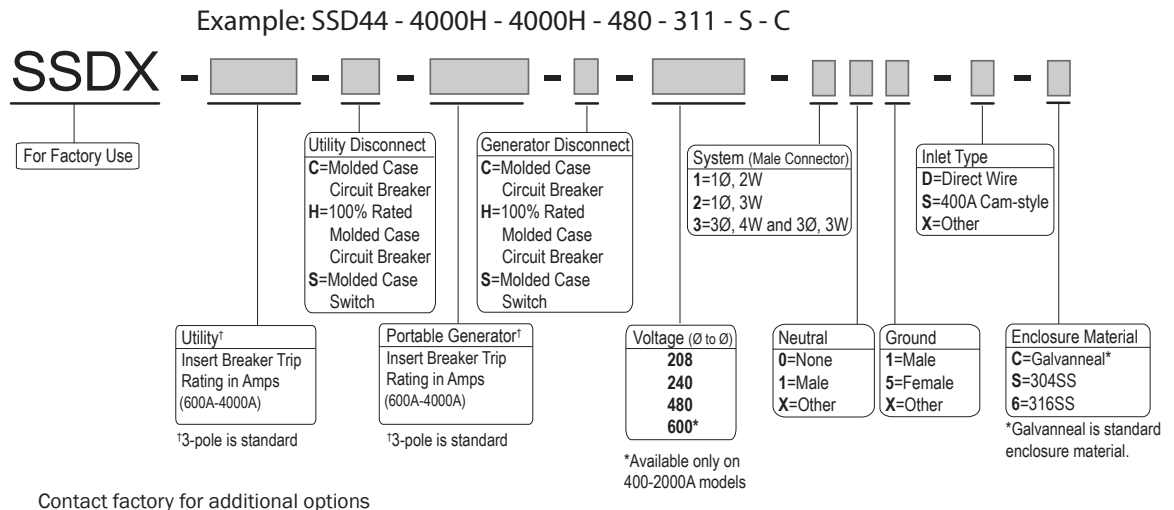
Example: SSD44 - 4000H - 4000H - 480 - 311 - S - C

SSDX - - - - - - -

For Factory Use

Utility Disconnect
**C**=Molded Case Circuit Breaker
**H**=100% Rated Molded Case Circuit Breaker
**S**=Molded Case Switch

Generator Disconnect
**C**=Molded Case Circuit Breaker
**H**=100% Rated Molded Case Circuit Breaker
**S**=Molded Case Switch

System (Male Connector)
**1**=1Ø, 2W
**2**=1Ø, 3W
**3**=3Ø, 4W and 3Ø, 3W

Inlet Type
**D**=Direct Wire
**S**=400A Cam-style
**X**=Other

Utility†
Insert Breaker Trip Rating in Amps
(600A-4000A)

†3-pole is standard

Portable Generator†
Insert Breaker Trip Rating in Amps
(600A-4000A)

†3-pole is standard

Voltage (Ø to Ø)
**208**
**240**
**480**
**600***

*Available only on 400-2000A models

Neutral
**0**=None
**1**=Male
**X**=Other

Ground
**1**=Male
**5**=Female
**X**=Other

Enclosure Material
**C**=Galvanneal*
**S**=304SS
**6**=316SS

*Galvanneal is standard enclosure material.

Contact factory for additional options